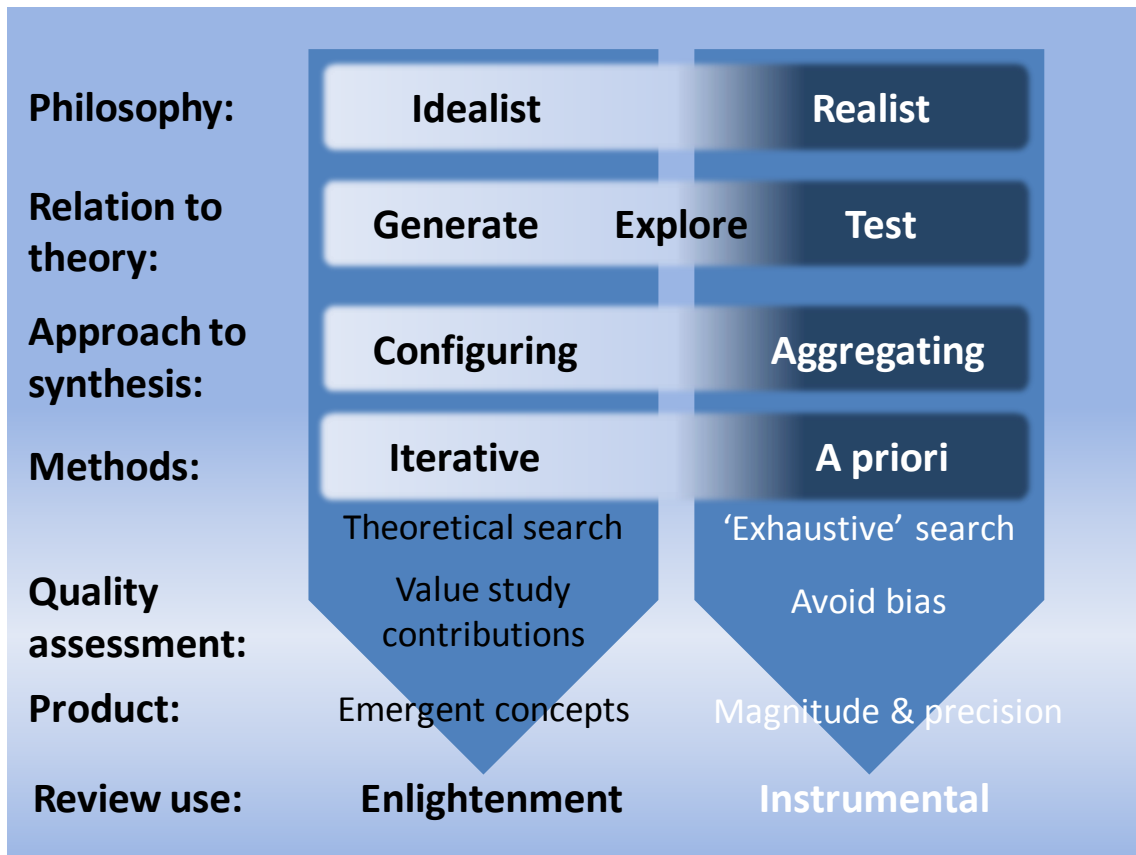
Philosophy: Idealist Realist

Relation to theory: Generate Explore Test

Approach to synthesis: Configuring Aggregating

Methods: Iterative A priori

Theoretical search ‘Exhaustive’ search

Quality assessment: Value study contributions Avoid bias

Product: Emergent concepts Magnitude & precision

Review use: Enlightenment Instrumental